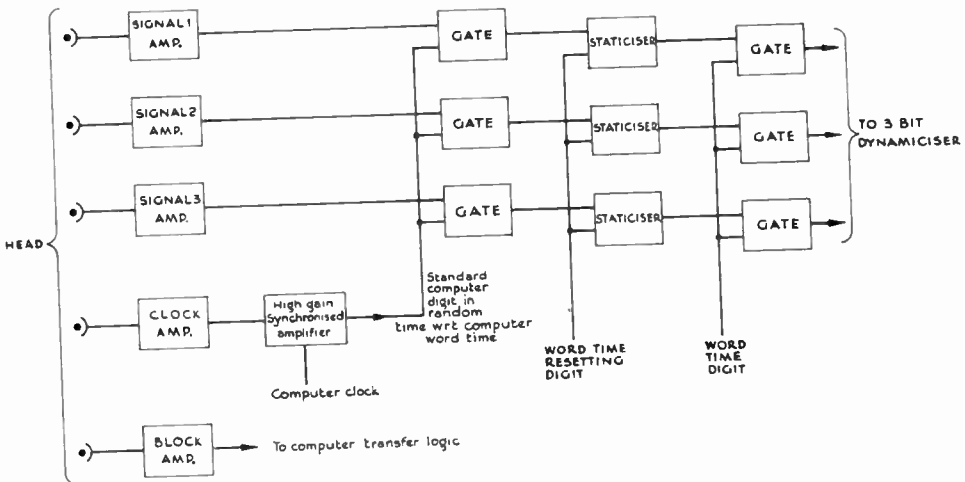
SIGNAL1 AMP.

GATE

STATICISER

GATE

SIGNAL2 AMP.

GATE

STATICISER

GATE

TO 3 BIT DYNAMICISER

SIGNAL3 AMP.

GATE

STATICISER

GATE

HEAD

CLOCK AMP.

High gain Synchronised amplifier

Standard computer digit in random time wrt computer word time

WORD TIME RESETTING DIGIT

WORD TIME DIGIT

Computer clock

BLOCK AMP.

To computer transfer logic